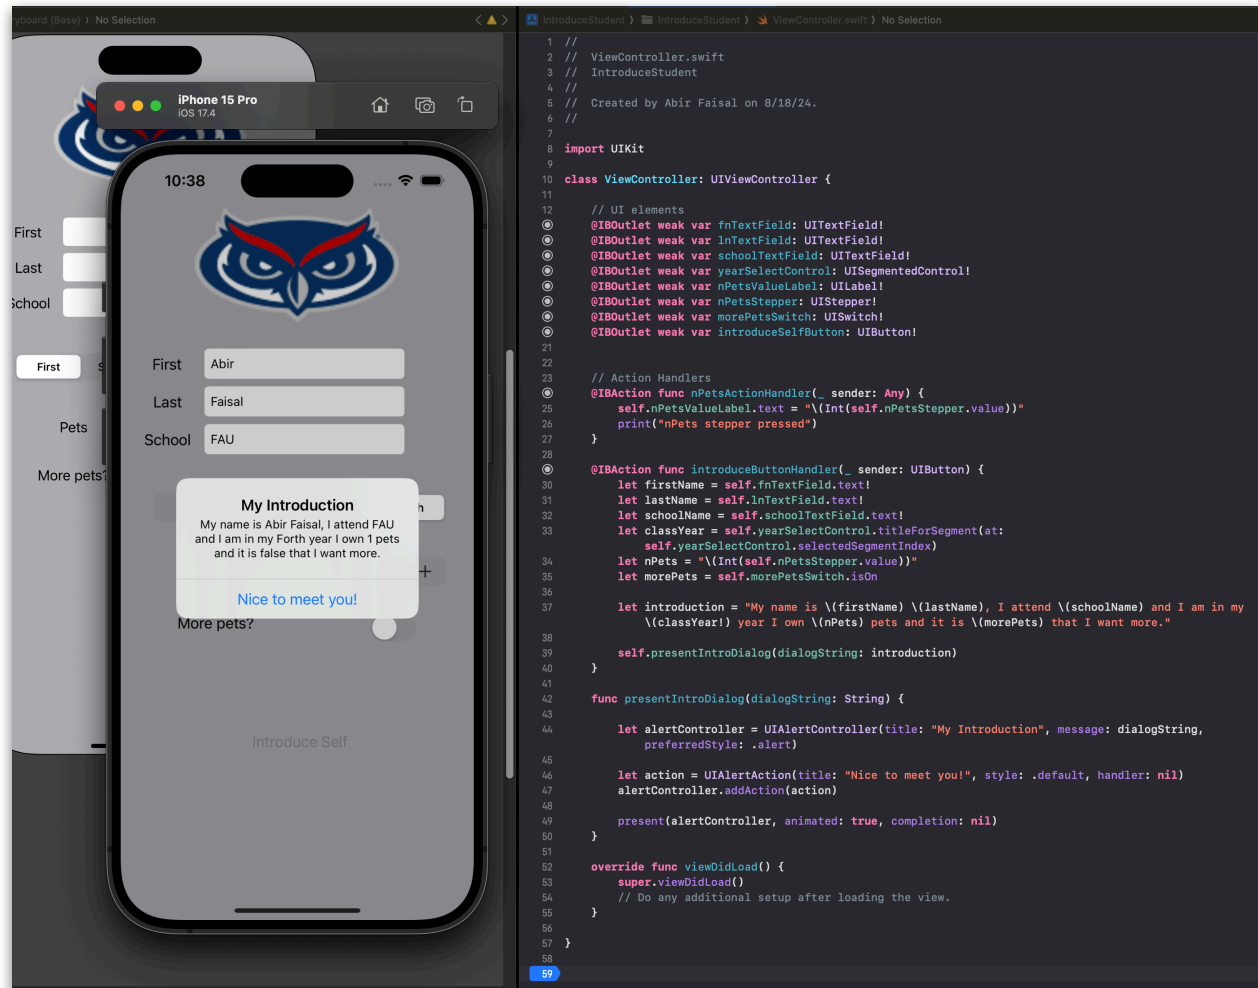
yboard (Base) 〉 No Selection

iPhone 15 Pro
iOS 17.4

First
Last
School
First
Pets
More pets?

10:38

First Abir
Last Faisal
School FAU

My Introduction
My name is Abir Faisal, I attend FAU and I am in my Forth year I own 1 pets and it is false that I want more.

Nice to meet you!

More pets?

Introduce Self

IntroduceStudent 〉 IntroduceStudent 〉 ViewController.swift 〉 No Selection

1 //
2 //  ViewController.swift
3 //  IntroduceStudent
4 //
5 //  Created by Abir Faisal on 8/18/24.
6 //
7
8 import UIKit
9
10 class ViewController: UIViewController {
11
12     // UI elements
    @IBOutlet weak var fnTextField: UITextField!
    @IBOutlet weak var lnTextField: UITextField!
    @IBOutlet weak var schoolTextField: UITextField!
    @IBOutlet weak var yearSelectControl: UISegmentedControl!
    @IBOutlet weak var nPetsValueLabel: UILabel!
    @IBOutlet weak var nPetsStepper: UIStepper!
    @IBOutlet weak var morePetsSwitch: UISwitch!
    @IBOutlet weak var introduceSelfButton: UIButton!
21
22
23     // Action Handlers
    @IBAction func nPetsActionHandler(_ sender: Any) {
25         self.nPetsValueLabel.text = "\(Int(self.nPetsStepper.value))"
26         print("nPets stepper pressed")
27     }
28
    @IBAction func introduceButtonHandler(_ sender: UIButton) {
30         let firstName = self.fnTextField.text!
31         let lastName = self.lnTextField.text!
32         let schoolName = self.schoolTextField.text!
33         let classYear = self.yearSelectControl.titleForSegment(at:
            self.yearSelectControl.selectedSegmentIndex)
34         let nPets = "\(Int(self.nPetsStepper.value))"
35         let morePets = self.morePetsSwitch.isOn
36
37         let introduction = "My name is \(firstName) \(lastName), I attend \(schoolName) and I am in my
            \(classYear!) year I own \(nPets) pets and it is \(morePets) that I want more."
38
39         self.presentIntroDialog(dialogString: introduction)
40     }
41
42     func presentIntroDialog(dialogString: String) {
43
44         let alertController = UIAlertController(title: "My Introduction", message: dialogString,
            preferredStyle: .alert)
45
46         let action = UIAlertAction(title: "Nice to meet you!", style: .default, handler: nil)
47         alertController.addAction(action)
48
49         present(alertController, animated: true, completion: nil)
50     }
51
52     override func viewDidLoad() {
53         super.viewDidLoad()
54         // Do any additional setup after loading the view.
55     }
56
57 }
58
59